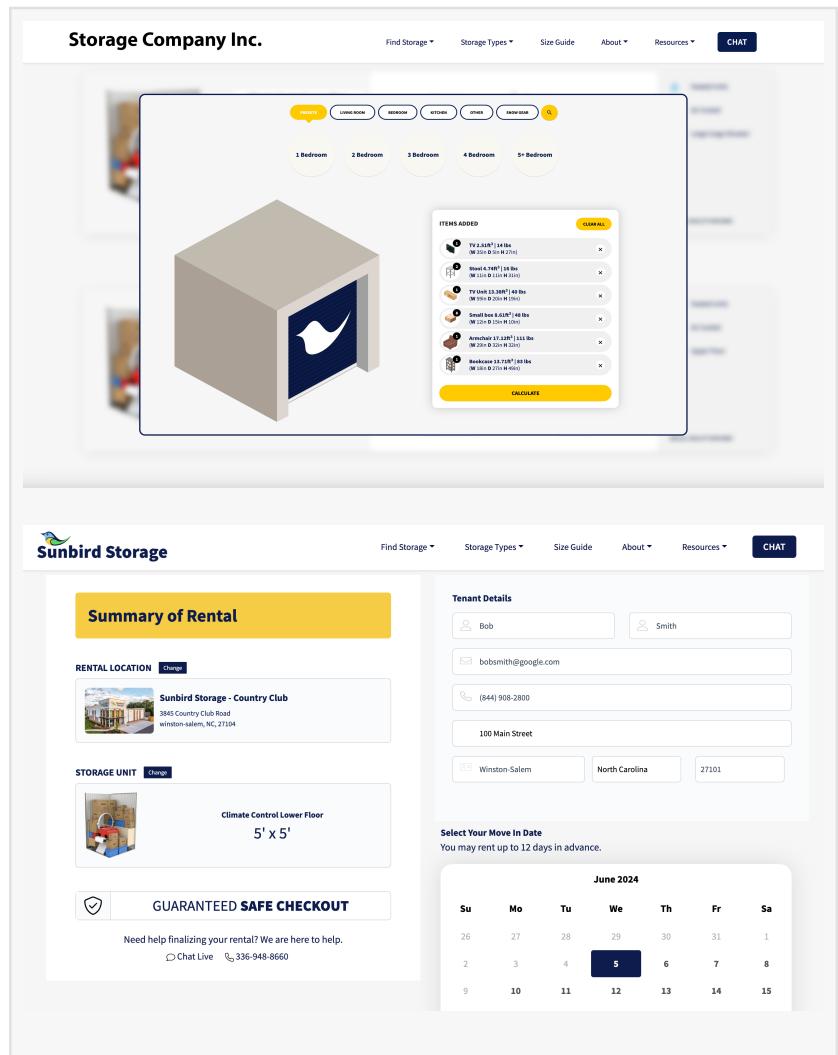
Storage Company Inc.

Find Storage Storage Types Size Guide About Resources CHAT

PRESETS LIVING ROOM BEDROOM KITCHEN OTHER SNOW GEAR

1 Bedroom 2 Bedroom 3 Bedroom 4 Bedroom 5+ Bedroom

ITEMS ADDED CLEAR ALL

TV 2.51ft³ | 14 lbs
(W 35in D 5in H 27in)

Stool 4.74ft³ | 16 lbs
(W 11in D 11in H 31in)

TV Unit 13.38ft³ | 40 lbs
(W 59in D 20in H 19in)

Small box 8.61ft³ | 48 lbs
(W 12in D 15in H 10in)

Armchair 17.12ft³ | 111 lbs
(W 29in D 32in H 32in)

Bookcase 13.71ft³ | 80 lbs
(W 18in D 27in H 49in)

CALCULATE

Sunbird Storage

Find Storage Storage Types Size Guide About Resources CHAT

Summary of Rental

RENTAL LOCATION Change

Sunbird Storage - Country Club
3845 Country Club Road
winston-salem, NC, 27104

STORAGE UNIT Change

Climate Control Lower Floor
5' x 5'

GUARANTEED SAFE CHECKOUT

Need help finalizing your rental? We are here to help.
Chat Live 336-948-8660

Tenant Details

Bob
Smith
bobsmith@google.com
(844) 908-2800
100 Main Street
Winston-Salem
North Carolina
27101

Select Your Move In Date
You may rent up to 12 days in advance.

June 2024

| Su | Mo | Tu | We | Th | Fr | Sa |
|---|---|---|---|---|---|---|
| 26 | 27 | 28 | 29 | 30 | 31 | 1 |
| 2 | 3 | 4 | 5 | 6 | 7 | 8 |
| 9 | 10 | 11 | 12 | 13 | 14 | 15 |